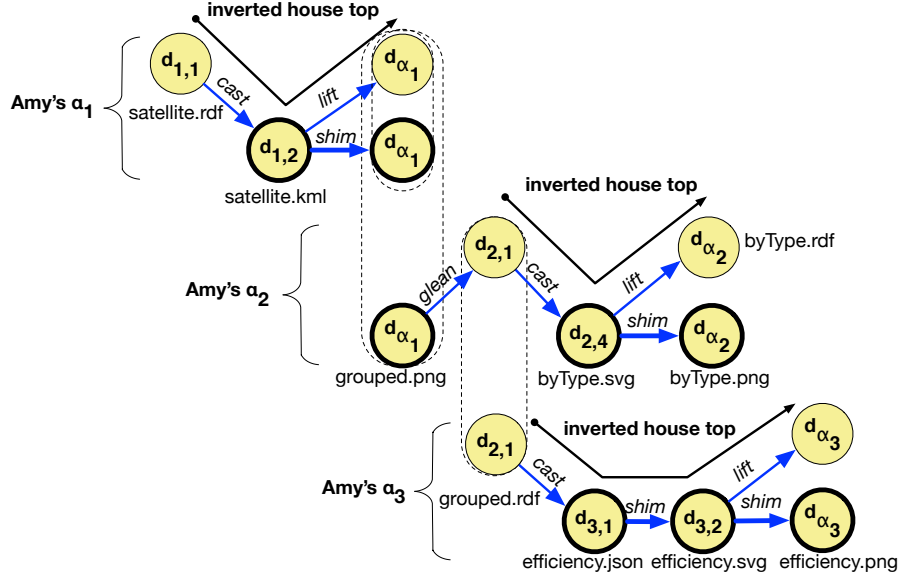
inverted house top

Amy's $\alpha_1$

$d_{1,1}$

satellite.rdf

cast

$d_{1,2}$

satellite.kml

lift

shim

$d_{\alpha_1}$

$d_{\alpha_1}$

inverted house top

Amy's $\alpha_2$

glean

$d_{\alpha_1}$

grouped.png

$d_{2,1}$

cast

$d_{2,4}$

byType.svg

lift

shim

$d_{\alpha_2}$

byType.rdf

$d_{\alpha_2}$

byType.png

inverted house top

Amy's $\alpha_3$

$d_{2,1}$

grouped.rdf

cast

$d_{3,1}$

efficiency.json

shim

$d_{3,2}$

efficiency.svg

lift

shim

$d_{\alpha_3}$

$d_{\alpha_3}$

efficiency.png